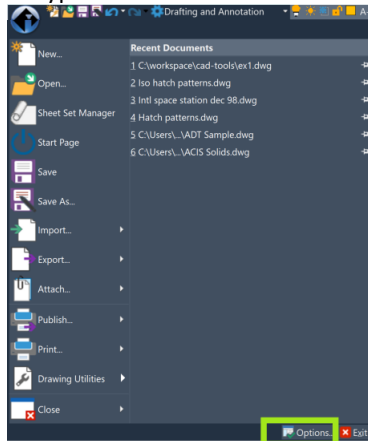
Drafting and Annotation

New...
Open...
Sheet Set Manager
Start Page
Save
Save As...
Import...
Export...
Attach...
Publish...
Print...
Drawing Utilities
Close

Recent Documents
1 C:\workspace\cad-tools\ex1.dwg
2 Iso hatch patterns.dwg
3 Intl space station dec 98.dwg
4 Hatch patterns.dwg
5 C:\Users\...\ADT Sample.dwg
6 C:\Users\...\ACIS Solids.dwg

Options...
Exit